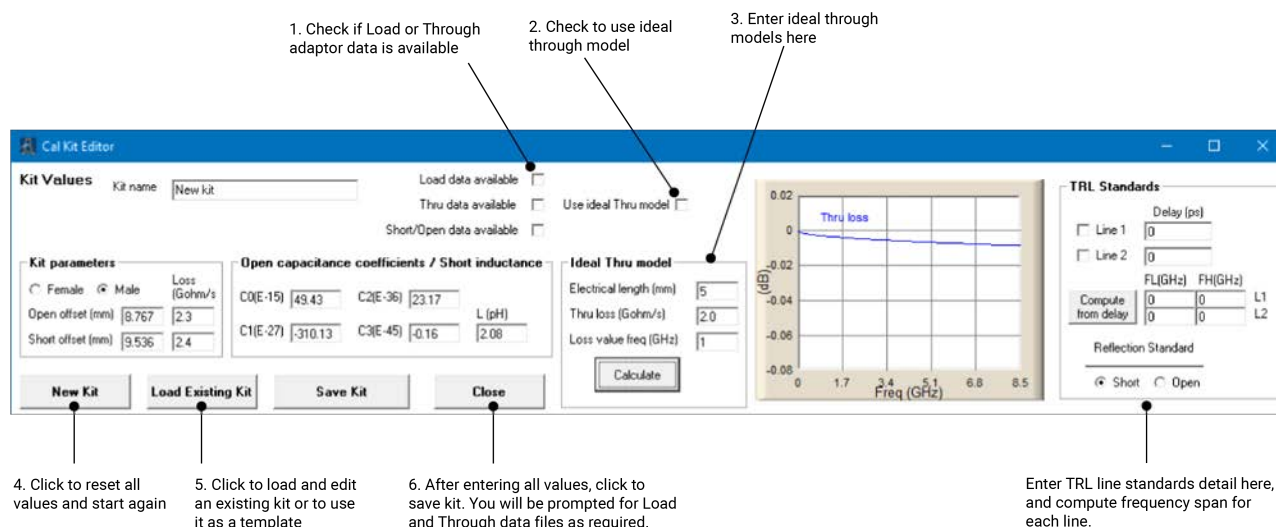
1. Check if Load or Through adaptor data is available

2. Check to use ideal through model

3. Enter ideal through models here

Cal Kit Editor

Kit Values

Kit name New kit

Load data available

Thru data available

Short/Open data available

Use ideal Thru model

Kit parameters

○ Female ● Male

Loss (Gohm/s)

Open offset (mm) 8.767 2.3

Short offset (mm) 9.536 2.4

Open capacitance coefficients / Short inductance

C0(E-15) 49.43

C2(E-36) 23.17

C1(E-27) -310.13

C3(E-45) -0.16

L (pH) 2.08

Ideal Thru model

Electrical length (mm) 5

Thru loss (Gohm/s) 2.0

Loss value freq (GHz) 1

Calculate

0.02

Thru loss

0

-0.02

-0.04

-0.06

-0.08

(dB)

0 1.7 3.4 5.1 6.8 8.5

Freq (GHz)

TRL Standards

Delay (ps)

Line 1 0

Line 2 0

FL(GHz) FH(GHz)

Compute from delay

0 0 L1

0 0 L2

Reflection Standard

● Short ○ Open

New Kit

Load Existing Kit

Save Kit

Close

4. Click to reset all values and start again

5. Click to load and edit an existing kit or to use it as a template

6. After entering all values, click to save kit. You will be prompted for Load and Through data files as required.

Enter TRL line standards detail here, and compute frequency span for each line.